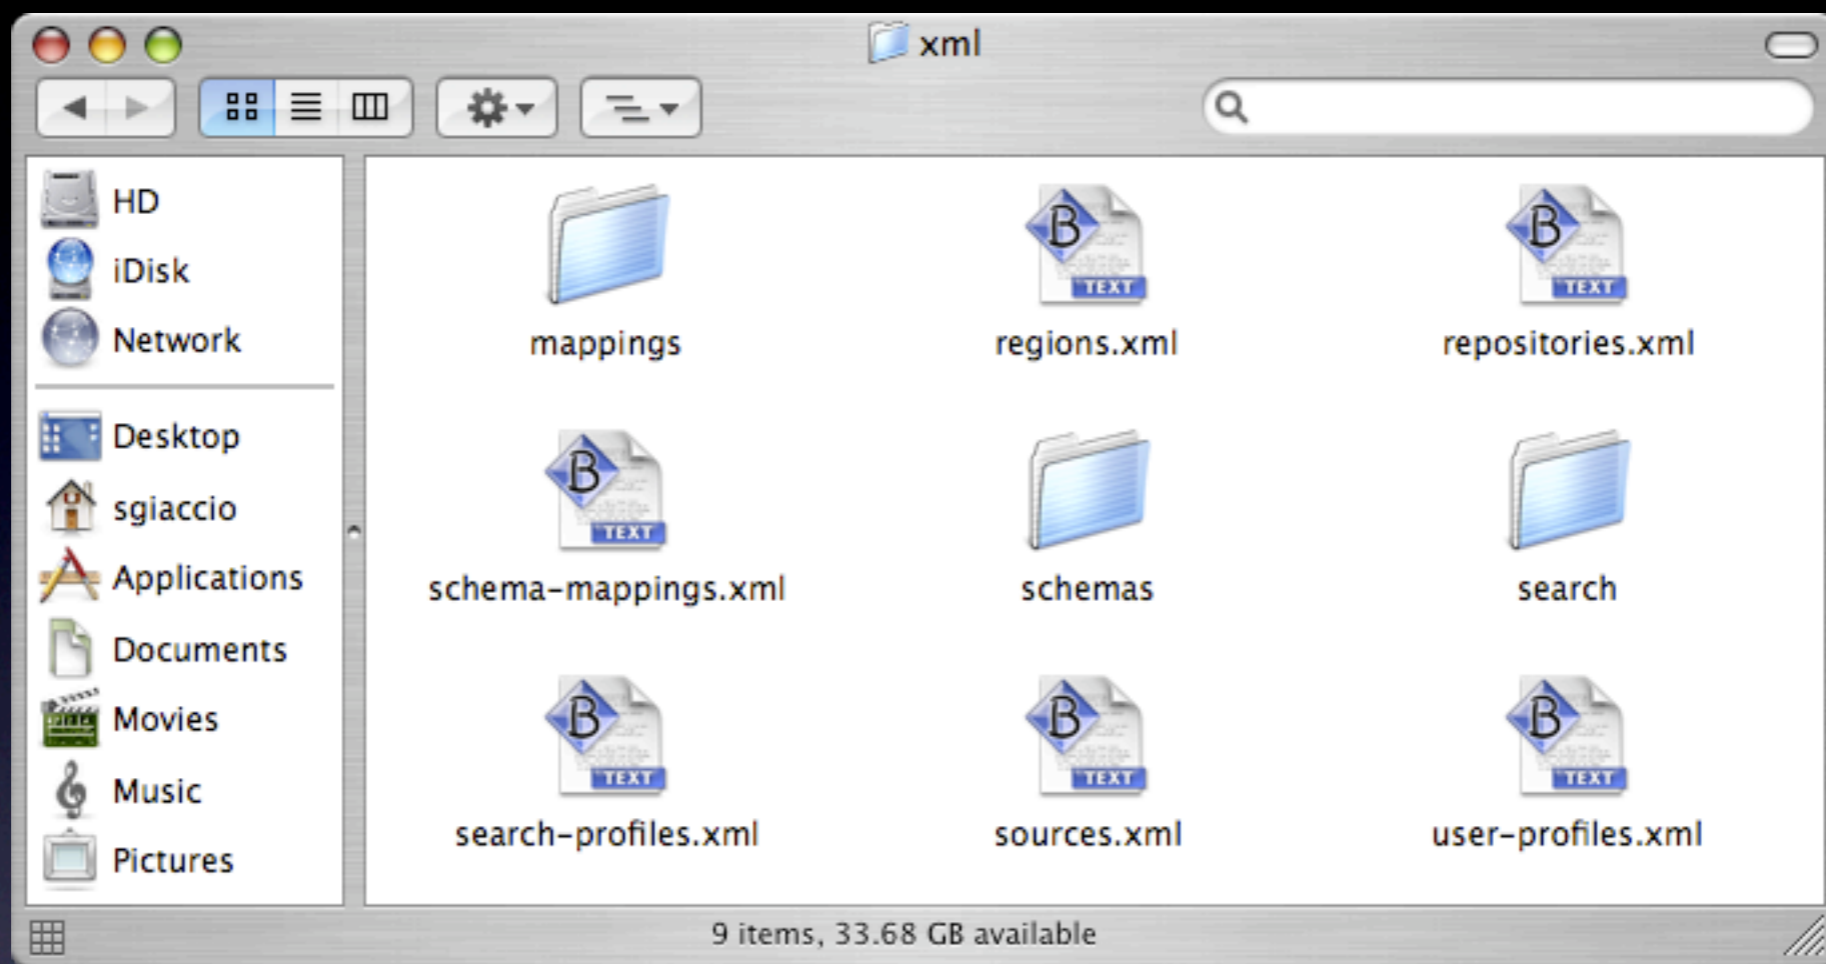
xml

HD
iDisk
Network
Desktop
sgiaccio
Applications
Documents
Movies
Music
Pictures

mappings
regions.xml
repositories.xml
schema-mappings.xml
schemas
search
search-profiles.xml
sources.xml
user-profiles.xml

9 items, 33.68 GB available